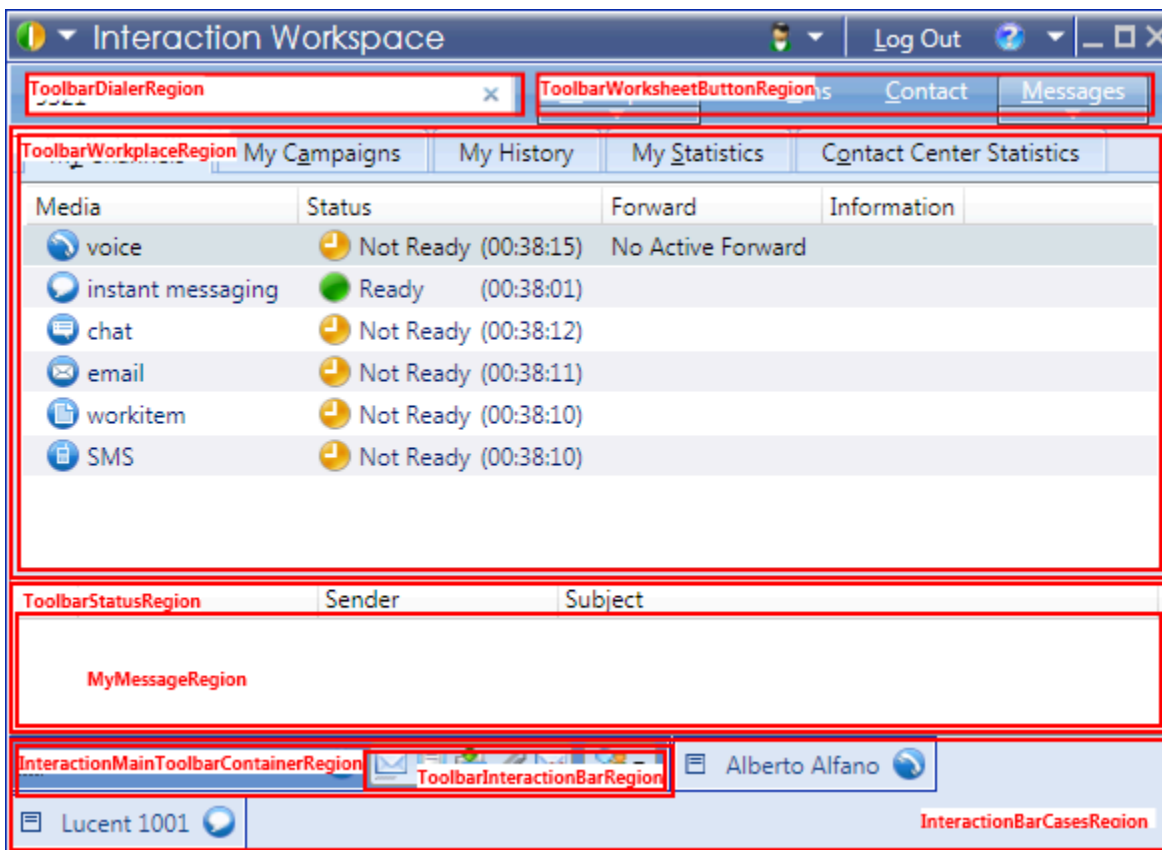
Interaction Workspace

Log Out

ToolbarDialerRegion

ToolbarWorksheetButtonRegion

Contact

Messages

ToolbarWorkplaceRegion

My Campaigns

My History

My Statistics

Contact Center Statistics

| Media | Status | Forward | Information |
|---|---|---|---|
| voice | Not Ready (00:38:15) | No Active Forward | |
| instant messaging | Ready (00:38:01) | | |
| chat | Not Ready (00:38:12) | | |
| email | Not Ready (00:38:11) | | |
| workitem | Not Ready (00:38:10) | | |
| SMS | Not Ready (00:38:10) | | |

ToolbarStatusRegion

Sender

Subject

MyMessageRegion

InteractionMainToolbarContainerRegion

ToolbarInteractionBarRegion

Alberto Alfano

Lucent 1001

InteractionBarCasesRegion